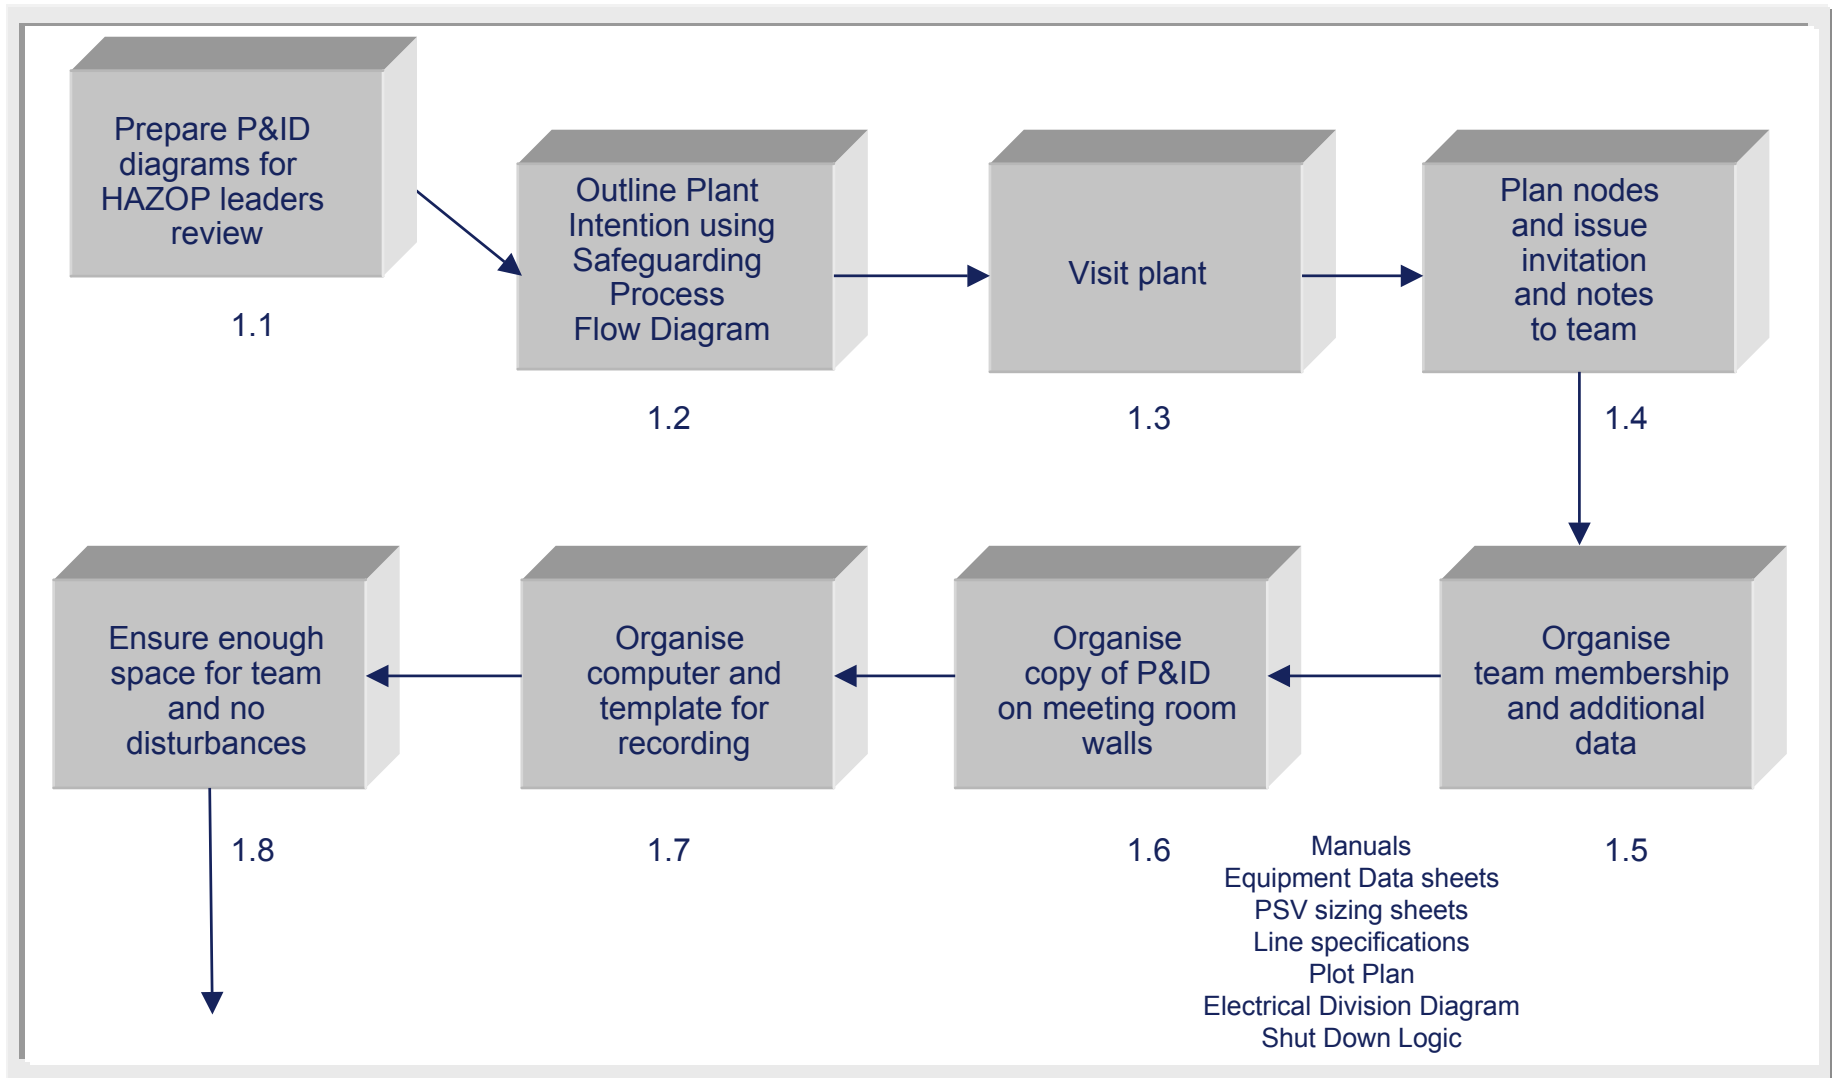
Prepare P&ID diagrams for HAZOP leaders review

1.1

Outline Plant Intention using Safeguarding Process Flow Diagram

1.2

Visit plant

1.3

Plan nodes and issue invitation and notes to team

1.4

Organise team membership and additional data

1.5

Manuals
Equipment Data sheets
PSV sizing sheets
Line specifications
Plot Plan
Electrical Division Diagram
Shut Down Logic

Organise copy of P&ID on meeting room walls

1.6

Organise computer and template for recording

1.7

Ensure enough space for team and no disturbances

1.8